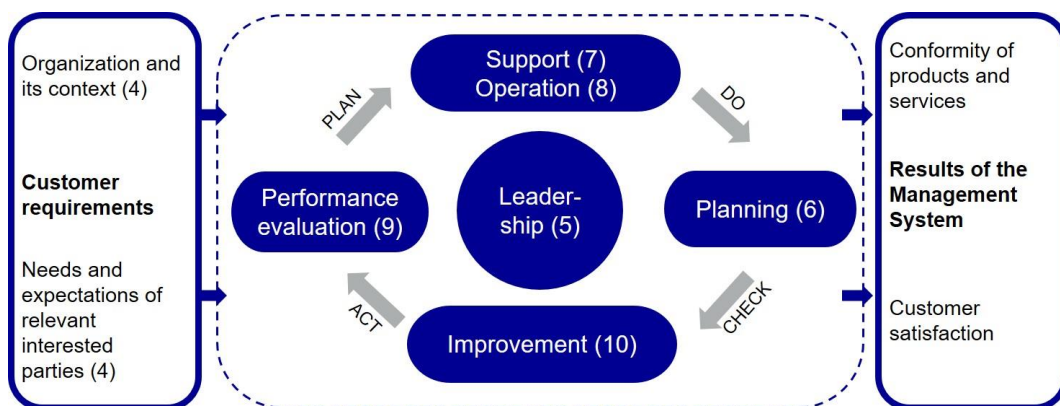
Organization and its context (4)

**Customer requirements**

Needs and expectations of relevant interested parties (4)

PLAN

Support (7)
Operation (8)

DO

Performance evaluation (9)

Leadership (5)

Planning (6)

ACT

Improvement (10)

CHECK

Conformity of products and services

**Results of the Management System**

Customer satisfaction